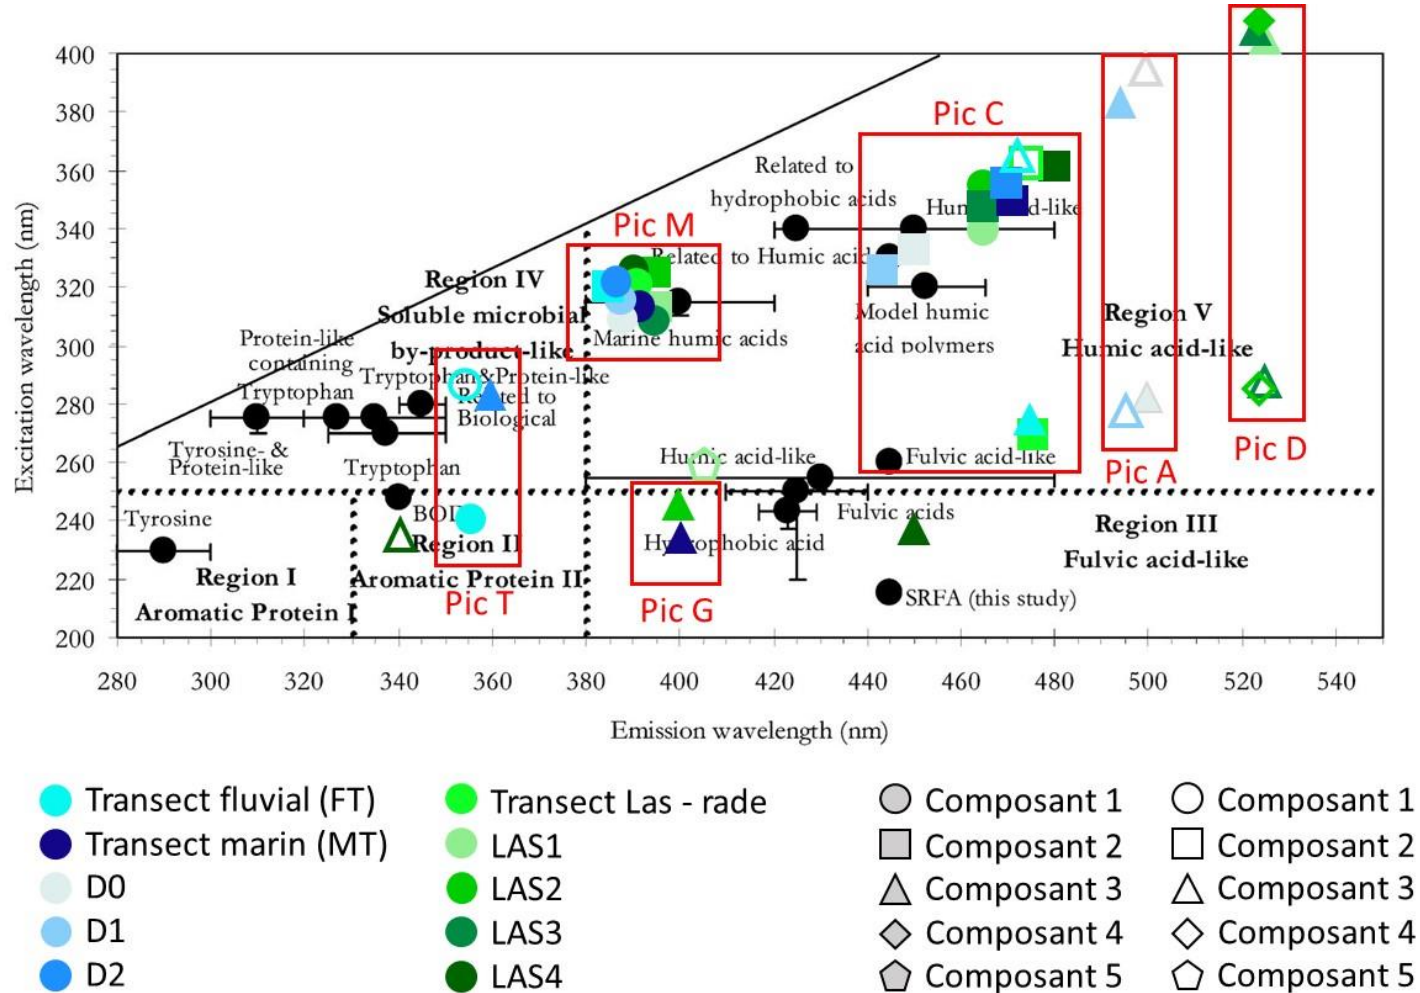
400
380
360
340
320
300
280
260
240
220
200
Excitation wavelength (nm)
280 300 320 340 360 380 400 420 440 460 480 500 520 540
Emission wavelength (nm)

Pic C
Pic M
Pic A
Pic D
Pic T
Pic G

Related to hydrophobic acids
Humic acid-like
Related to Humic acid
Model humic acid polymers
Marine humic acids
Region IV
Soluble microbial by-product-like
Protein-like containing Tryptophan
Tryptophan&Protein-like
Related to Biological
Tyrosine- & Protein-like
Tryptophan
BOD
Region II
Aromatic Protein II
Tyrosine
Region I
Aromatic Protein I
Humic acid-like
Hydrophobic acid
Fulvic acids
Fulvic acid-like
Region V
Humic acid-like
Region III
Fulvic acid-like
SRFA (this study)

Transect fluvial (FT)
Transect marin (MT)
D0
D1
D2
Transect Las - rade
LAS1
LAS2
LAS3
LAS4
Composant 1
Composant 2
Composant 3
Composant 4
Composant 5
Composant 1
Composant 2
Composant 3
Composant 4
Composant 5